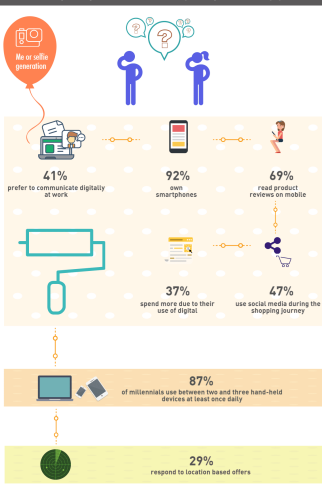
Me or selfie generation

41%
prefer to communicate digitally at work

92%
own smartphones

69%
read product reviews on mobile

37%
spend more due to their use of digital

47%
use social media during the shopping journey

87%
of millennials use between two and three hand-held devices at least once daily

29%
respond to location based offers